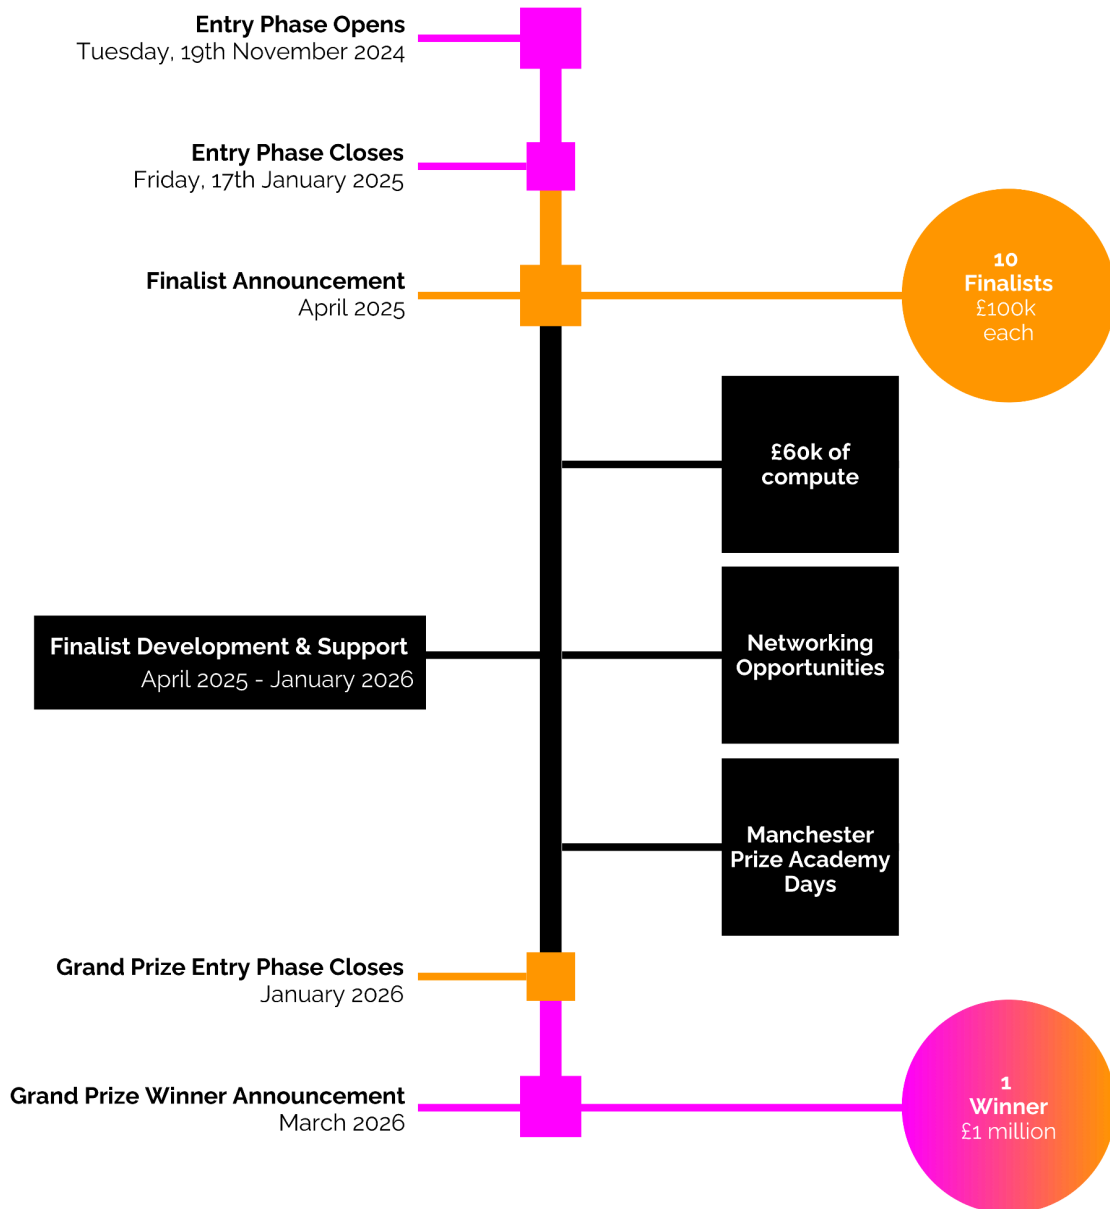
Entry Phase Opens
Tuesday, 19th November 2024

Entry Phase Closes
Friday, 17th January 2025

Finalist Announcement
April 2025

10
Finalists
£100k
each

£60k of
compute

Finalist Development & Support
April 2025 - January 2026

Networking
Opportunities

Manchester
Prize Academy
Days

Grand Prize Entry Phase Closes
January 2026

Grand Prize Winner Announcement
March 2026

1
Winner
£1 million